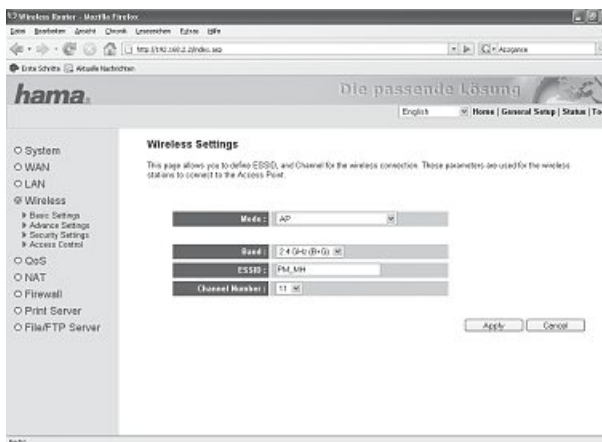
Wireless Router - Mozilla Firefox
Datei Bearbeiten Ansicht Chronik Lesezeichen Extras Hilfe
http://192.168.2.1/index.asp
Google
Erste Schritte Aktuelle Nachrichten
hama.
Die passende Lösung
English
Home | General Setup | Status | To
System
WAN
LAN
Wireless
Basic Settings
Advance Settings
Security Settings
Access Control
QoS
NAT
Firewall
Print Server
File/FTP Server
Wireless Settings
This page allows you to define ESSID, and Channel for the wireless connection. These parameters are used for the wireless stations to connect to the Access Point.
Mode : AP
Band : 2.4 GHz (B+G)
ESSID : PM_MH
Channel Number : 11
Apply Cancel
Fertig